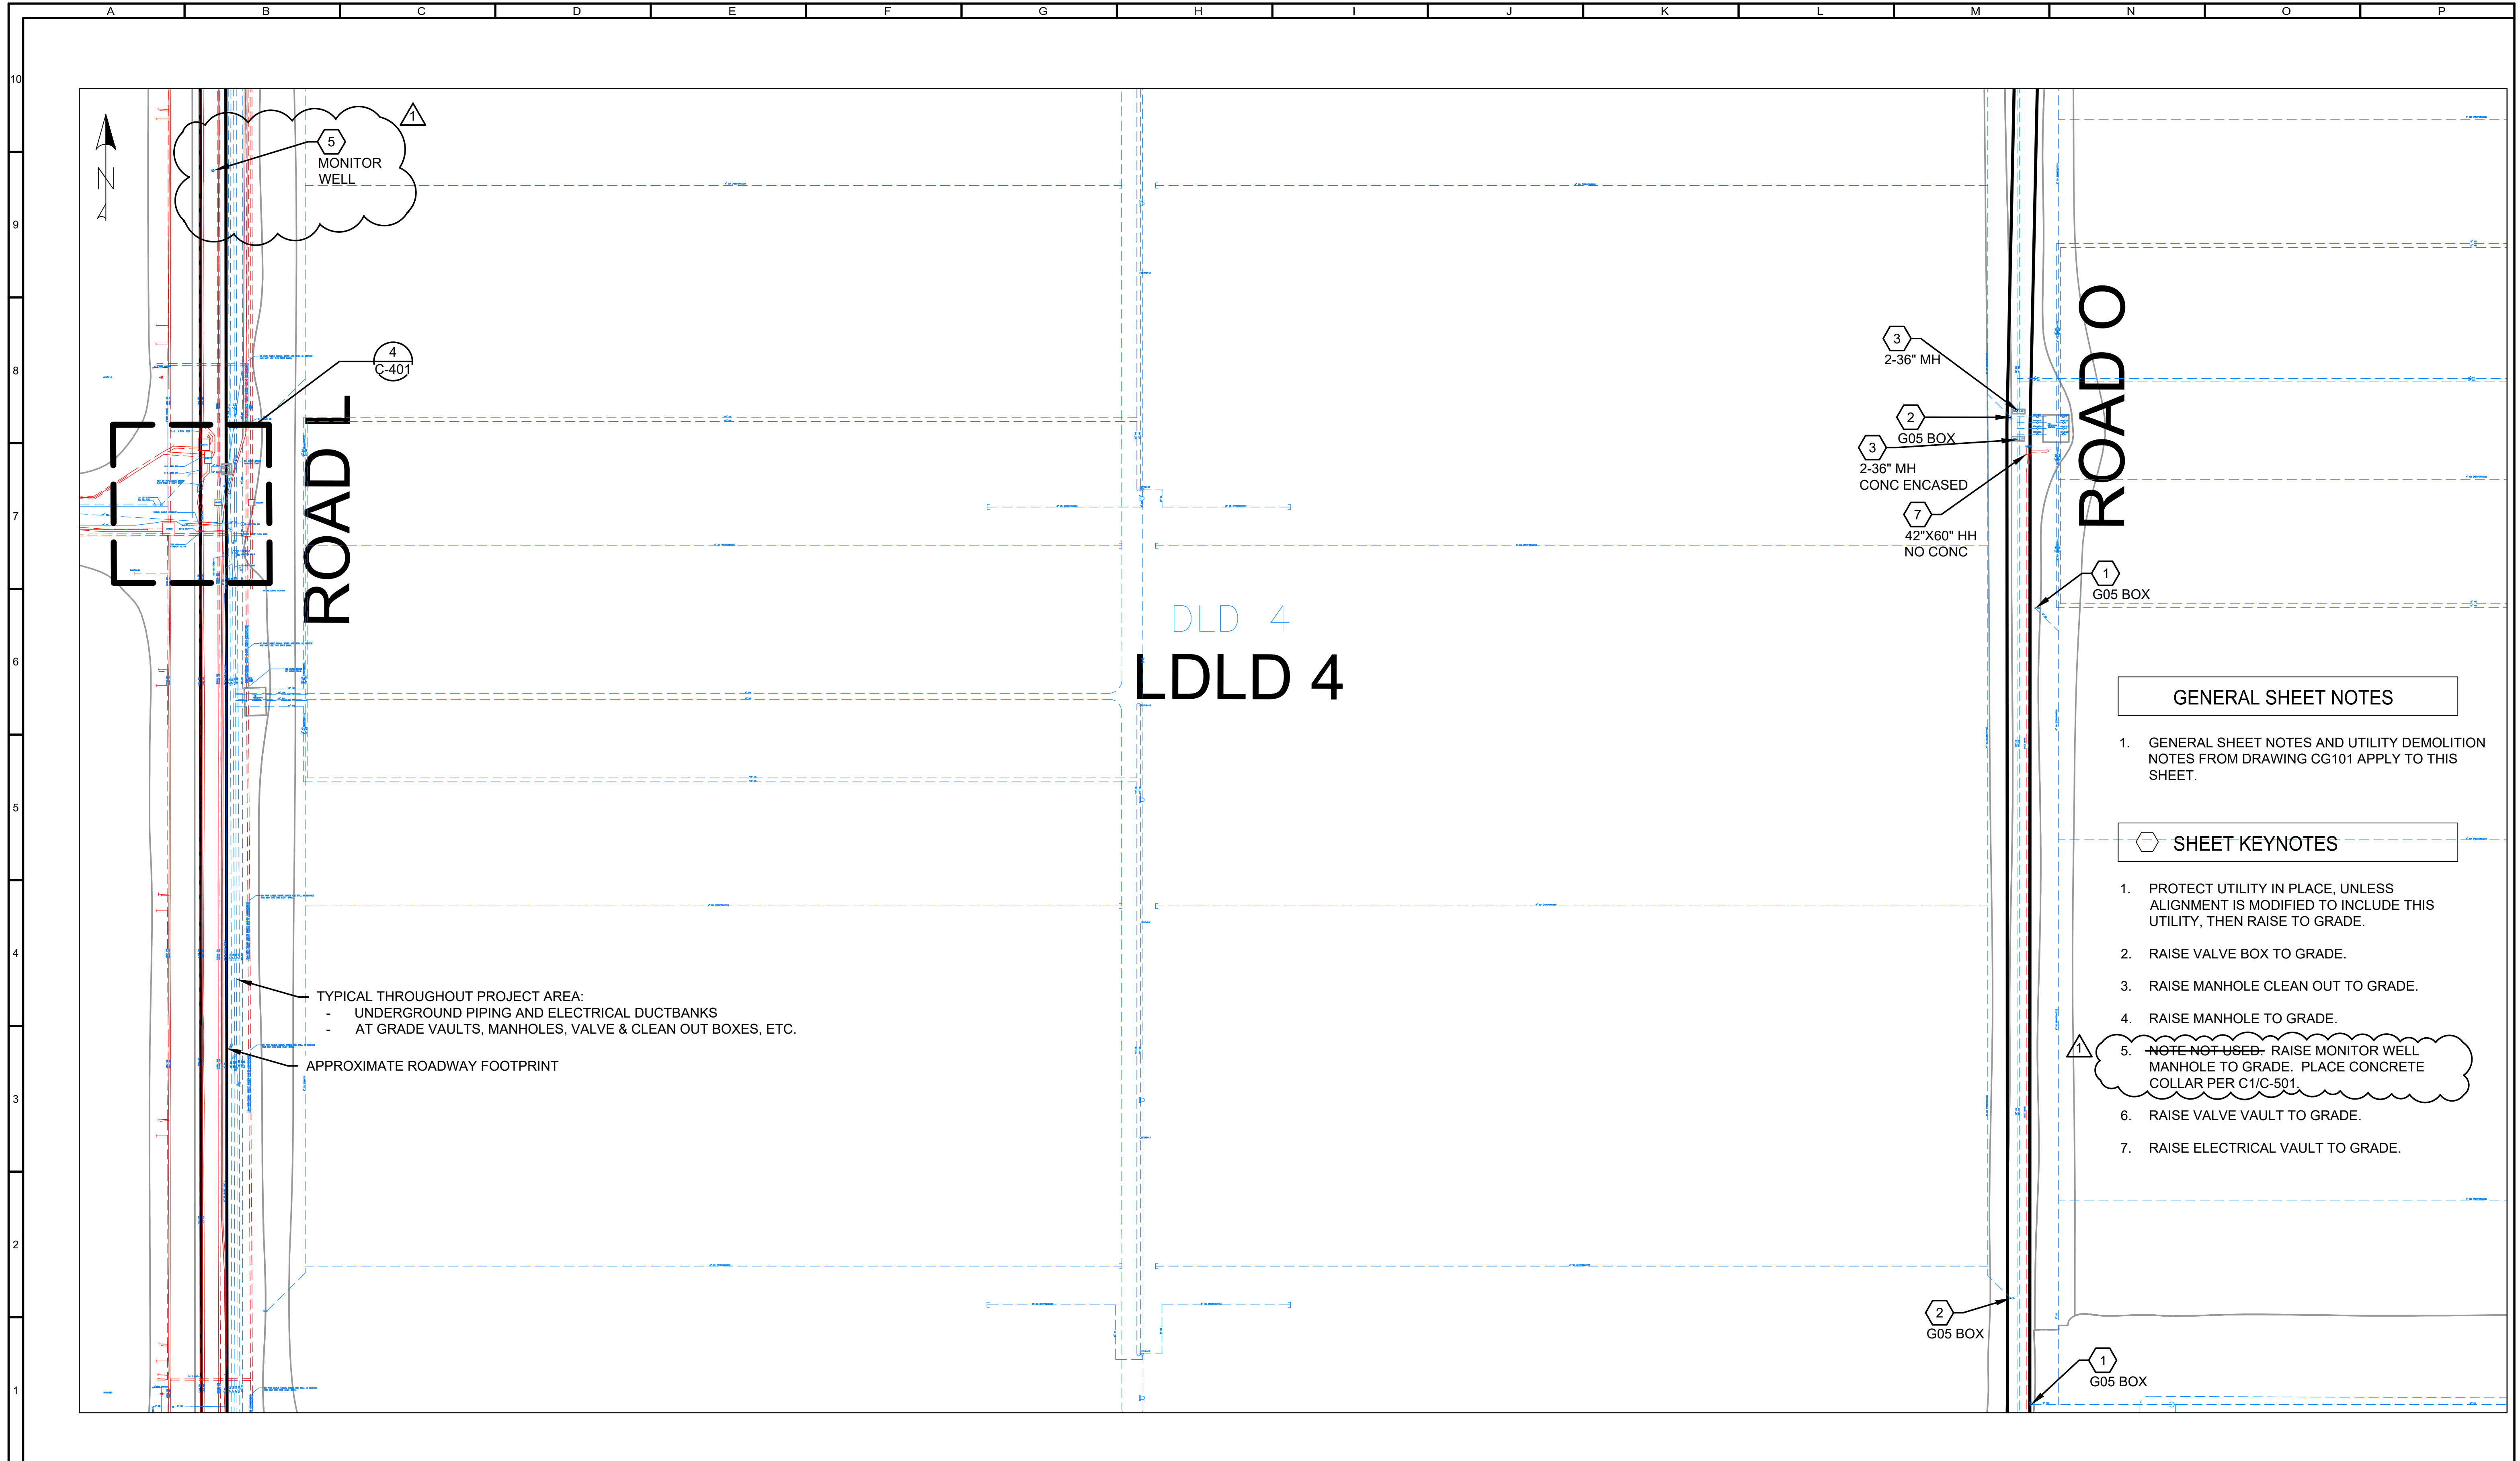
A B C D E F G H I J K L M N O P

10
9
8
7
6
5
4
3
2
1

N

1

5
MONITOR WELL

4
C-401

ROAD L

DLD 4
LDLD 4

ROAD O

3
2-36" MH

2
G05 BOX

3
2-36" MH
CONC ENCASED

7
42"X60" HH
NO CONC

1
G05 BOX

TYPICAL THROUGHOUT PROJECT AREA:
- UNDERGROUND PIPING AND ELECTRICAL DUCTBANKS
- AT GRADE VAULTS, MANHOLES, VALVE & CLEAN OUT BOXES, ETC.

APPROXIMATE ROADWAY FOOTPRINT

2
G05 BOX

1
G05 BOX

GENERAL SHEET NOTES

1. GENERAL SHEET NOTES AND UTILITY DEMOLITION NOTES FROM DRAWING CG101 APPLY TO THIS SHEET.

SHEET KEYNOTES

1. PROTECT UTILITY IN PLACE, UNLESS ALIGNMENT IS MODIFIED TO INCLUDE THIS UTILITY, THEN RAISE TO GRADE.

2. RAISE VALVE BOX TO GRADE.

3. RAISE MANHOLE CLEAN OUT TO GRADE.

4. RAISE MANHOLE TO GRADE.

1
5. NOTE NOT USED. RAISE MONITOR WELL MANHOLE TO GRADE. PLACE CONCRETE COLLAR PER C1/C-501.

6. RAISE VALVE VAULT TO GRADE.

7. RAISE ELECTRICAL VAULT TO GRADE.